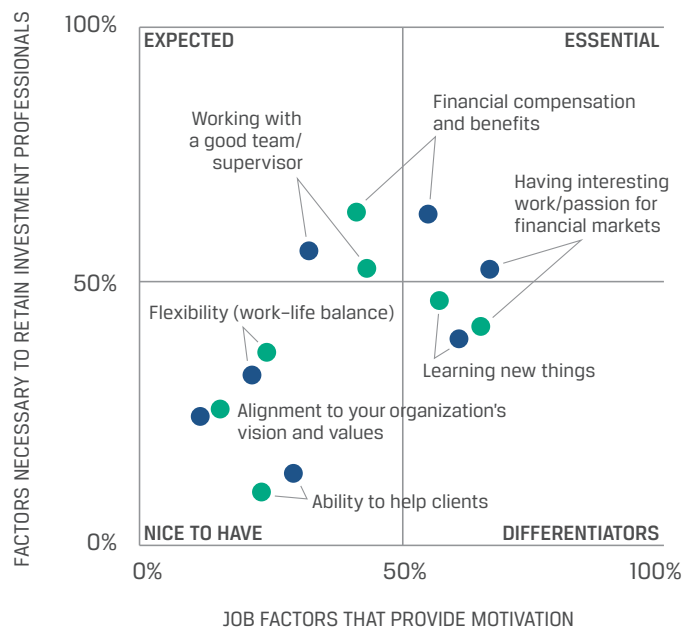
FACTORS NECESSARY TO RETAIN INVESTMENT PROFESSIONALS

100%

50%

0%

EXPECTED

ESSENTIAL

Working with a good team/ supervisor

Financial compensation and benefits

Having interesting work/passion for financial markets

Flexibility (work–life balance)

Learning new things

Alignment to your organization's vision and values

Ability to help clients

NICE TO HAVE

DIFFERENTIATORS

0%

50%

100%

JOB FACTORS THAT PROVIDE MOTIVATION